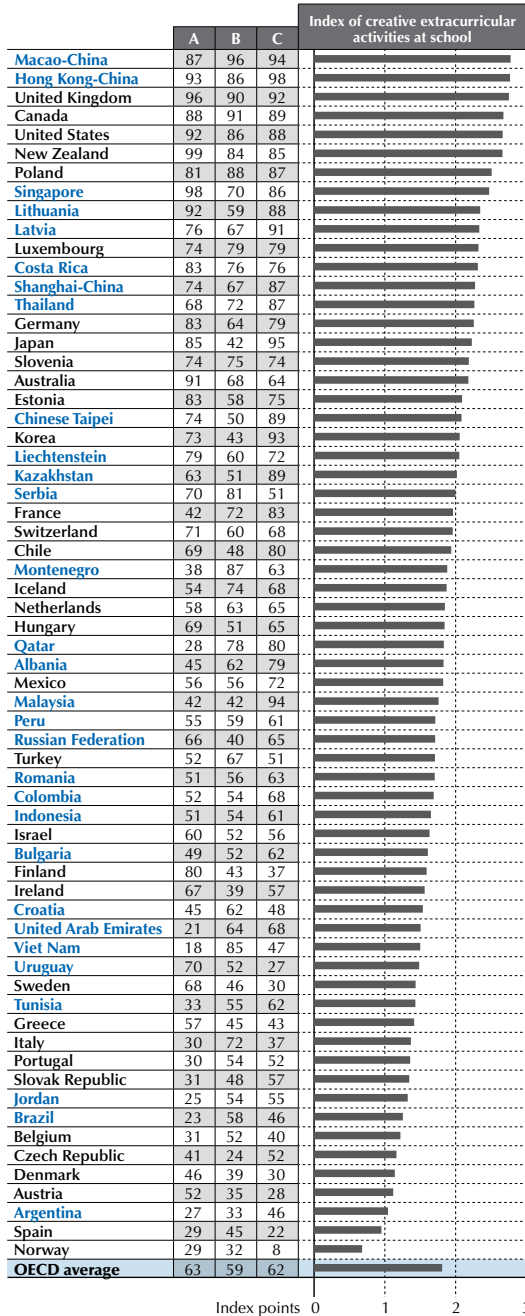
| | A | B | C | Index of creative extracurricular activities at school |
|---|---|---|---|---|
| Macao-China | 87 | 96 | 94 | |
| Hong Kong-China | 93 | 86 | 98 | |
| United Kingdom | 96 | 90 | 92 | |
| Canada | 88 | 91 | 89 | |
| United States | 92 | 86 | 88 | |
| New Zealand | 99 | 84 | 85 | |
| Poland | 81 | 88 | 87 | |
| Singapore | 98 | 70 | 86 | |
| Lithuania | 92 | 59 | 88 | |
| Latvia | 76 | 67 | 91 | |
| Luxembourg | 74 | 79 | 79 | |
| Costa Rica | 83 | 76 | 76 | |
| Shanghai-China | 74 | 67 | 87 | |
| Thailand | 68 | 72 | 87 | |
| Germany | 83 | 64 | 79 | |
| Japan | 85 | 42 | 95 | |
| Slovenia | 74 | 75 | 74 | |
| Australia | 91 | 68 | 64 | |
| Estonia | 83 | 58 | 75 | |
| Chinese Taipei | 74 | 50 | 89 | |
| Korea | 73 | 43 | 93 | |
| Liechtenstein | 79 | 60 | 72 | |
| Kazakhstan | 63 | 51 | 89 | |
| Serbia | 70 | 81 | 51 | |
| France | 42 | 72 | 83 | |
| Switzerland | 71 | 60 | 68 | |
| Chile | 69 | 48 | 80 | |
| Montenegro | 38 | 87 | 63 | |
| Iceland | 54 | 74 | 68 | |
| Netherlands | 58 | 63 | 65 | |
| Hungary | 69 | 51 | 65 | |
| Qatar | 28 | 78 | 80 | |
| Albania | 45 | 62 | 79 | |
| Mexico | 56 | 56 | 72 | |
| Malaysia | 42 | 42 | 94 | |
| Peru | 55 | 59 | 61 | |
| Russian Federation | 66 | 40 | 65 | |
| Turkey | 52 | 67 | 51 | |
| Romania | 51 | 56 | 63 | |
| Colombia | 52 | 54 | 68 | |
| Indonesia | 51 | 54 | 61 | |
| Israel | 60 | 52 | 56 | |
| Bulgaria | 49 | 52 | 62 | |
| Finland | 80 | 43 | 37 | |
| Ireland | 67 | 39 | 57 | |
| Croatia | 45 | 62 | 48 | |
| United Arab Emirates | 21 | 64 | 68 | |
| Viet Nam | 18 | 85 | 47 | |
| Uruguay | 70 | 52 | 27 | |
| Sweden | 68 | 46 | 30 | |
| Tunisia | 33 | 55 | 62 | |
| Greece | 57 | 45 | 43 | |
| Italy | 30 | 72 | 37 | |
| Portugal | 30 | 54 | 52 | |
| Slovak Republic | 31 | 48 | 57 | |
| Jordan | 25 | 54 | 55 | |
| Brazil | 23 | 58 | 46 | |
| Belgium | 31 | 52 | 40 | |
| Czech Republic | 41 | 24 | 52 | |
| Denmark | 46 | 39 | 30 | |
| Austria | 52 | 35 | 28 | |
| Argentina | 27 | 33 | 46 | |
| Spain | 29 | 45 | 22 | |
| Norway | 29 | 32 | 8 | |
| OECD average | 63 | 59 | 62 | |

Index points 0 1 2